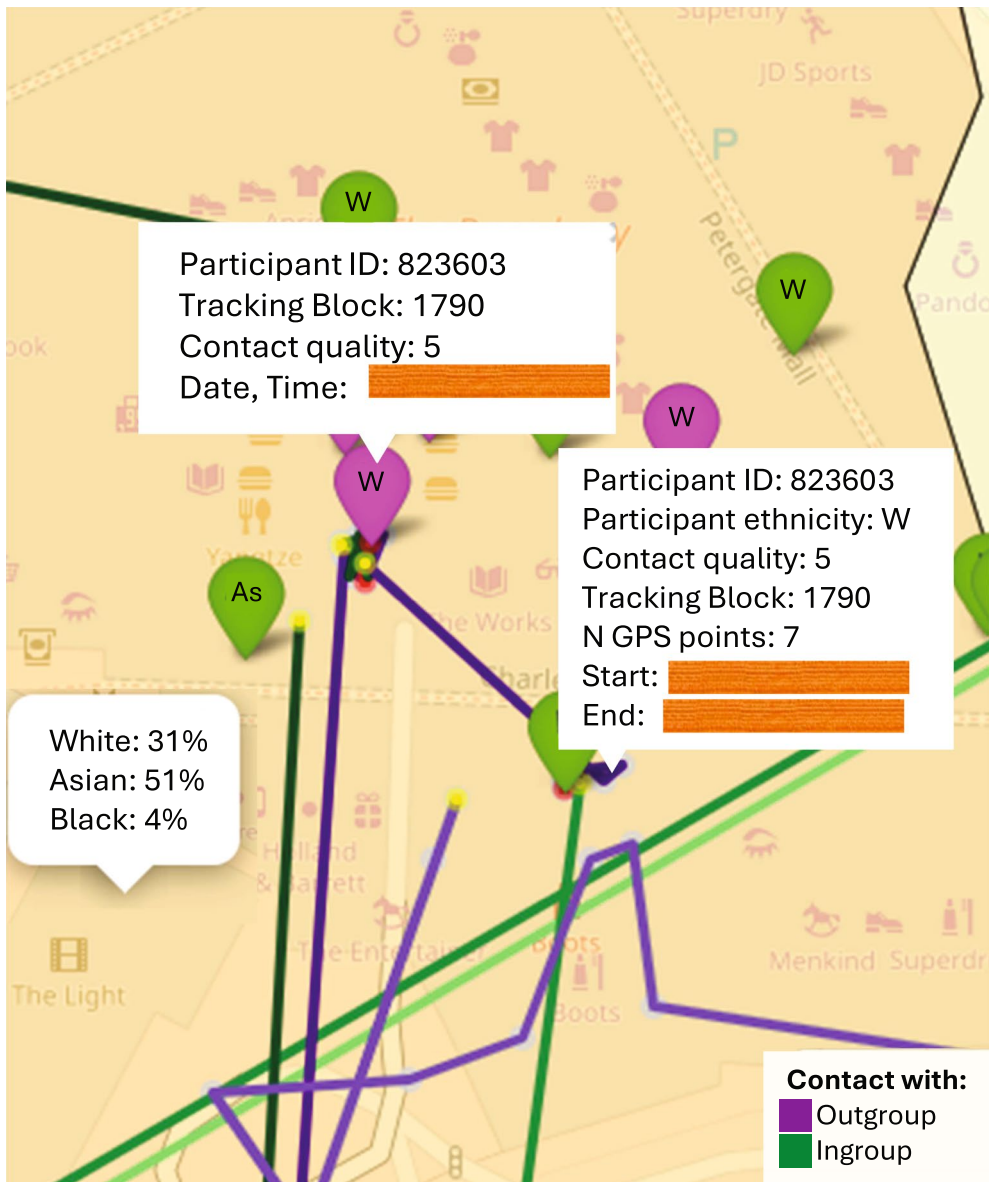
Superdry
JD Sports
P
Petergate
Pando
ook
Yangtze
The Works
Charle
Holland & Barrett
The Entertainer
Boots
Boots
Menkind
Superdr
The Light

W
W
W
W
As

Participant ID: 823603
Tracking Block: 1790
Contact quality: 5
Date, Time: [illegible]

Participant ID: 823603
Participant ethnicity: W
Contact quality: 5
Tracking Block: 1790
N GPS points: 7
Start: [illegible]
End: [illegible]

White: 31%
Asian: 51%
Black: 4%

Contact with:
Outgroup
Ingroup